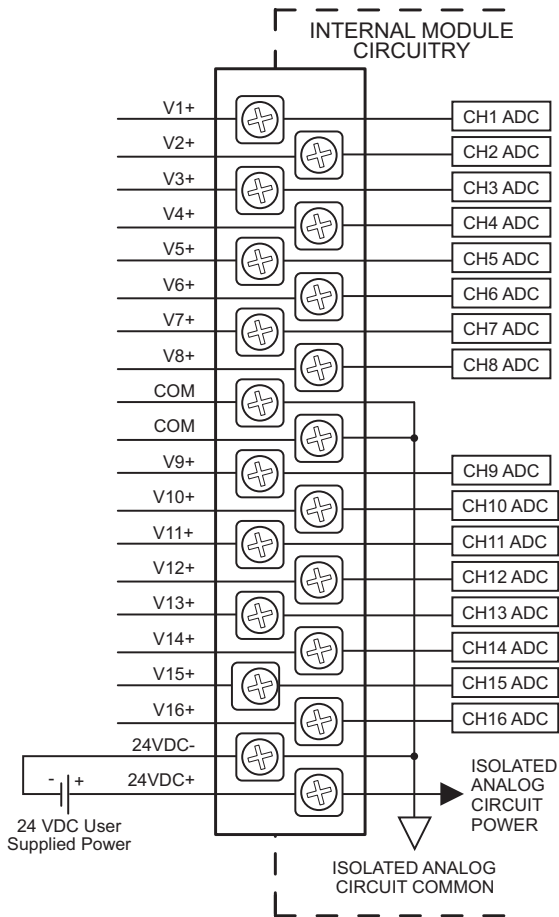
INTERNAL MODULE CIRCUITRY

V1+
V2+
V3+
V4+
V5+
V6+
V7+
V8+
COM
COM
V9+
V10+
V11+
V12+
V13+
V14+
V15+
V16+
24VDC-
24VDC+

CH1 ADC
CH2 ADC
CH3 ADC
CH4 ADC
CH5 ADC
CH6 ADC
CH7 ADC
CH8 ADC
CH9 ADC
CH10 ADC
CH11 ADC
CH12 ADC
CH13 ADC
CH14 ADC
CH15 ADC
CH16 ADC

- +
24 VDC User Supplied Power

ISOLATED ANALOG CIRCUIT POWER

ISOLATED ANALOG CIRCUIT COMMON